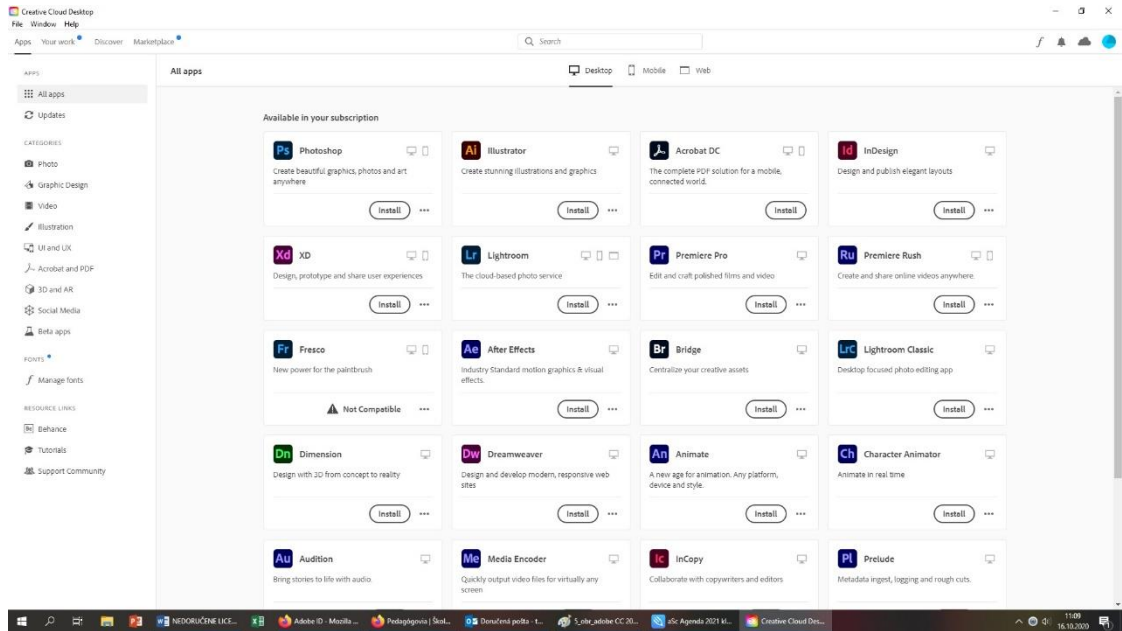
Creative Cloud Desktop
File Window Help
Apps Your work Discover Marketplace

Search

APPS
All apps
Updates

CATEGORIES
Photo
Graphic Design
Video
Illustration
UI and UX
Acrobat and PDF
3D and AR
Social Media
Beta apps

FONTS
Manage fonts

RESOURCE LINKS
Behance
Tutorials
Support Community

All apps

Desktop Mobile Web

Available in your subscription

Ps Photoshop
Create beautiful graphics, photos and art anywhere
Install ···

Ai Illustrator
Create stunning illustrations and graphics
Install ···

Acrobat DC
The complete PDF solution for a mobile, connected world.
Install

Id InDesign
Design and publish elegant layouts
Install ···

Xd XD
Design, prototype and share user experiences
Install ···

Lr Lightroom
The cloud-based photo service
Install ···

Pr Premiere Pro
Edit and craft polished films and video
Install ···

Ru Premiere Rush
Create and share online videos anywhere.
Install ···

Fr Fresco
New power for the paintbrush
Not Compatible ···

Ae After Effects
Industry Standard motion graphics & visual effects.
Install ···

Br Bridge
Centralize your creative assets
Install ···

LrC Lightroom Classic
Desktop focused photo editing app
Install ···

Dn Dimension
Design with 3D from concept to reality
Install ···

Dw Dreamweaver
Design and develop modern, responsive web sites
Install ···

An Animate
A new age for animation. Any platform, device and style.
Install ···

Ch Character Animator
Animate in real time
Install ···

Au Audition
Bring stories to life with audio.

Me Media Encoder
Quickly output video files for virtually any screen

Ic InCopy
Collaborate with copywriters and editors

Pl Prelude
Metadata ingest, logging and rough cuts.

NEDORUČENÉ LICE... Adobe ID - Mozilla ... Pedagógovia | Škol... Doručená pošta - t... 5_obr_adobe CC 20... aSc Agenda 2021 kl... Creative Cloud Des...
11:09
16.10.2020